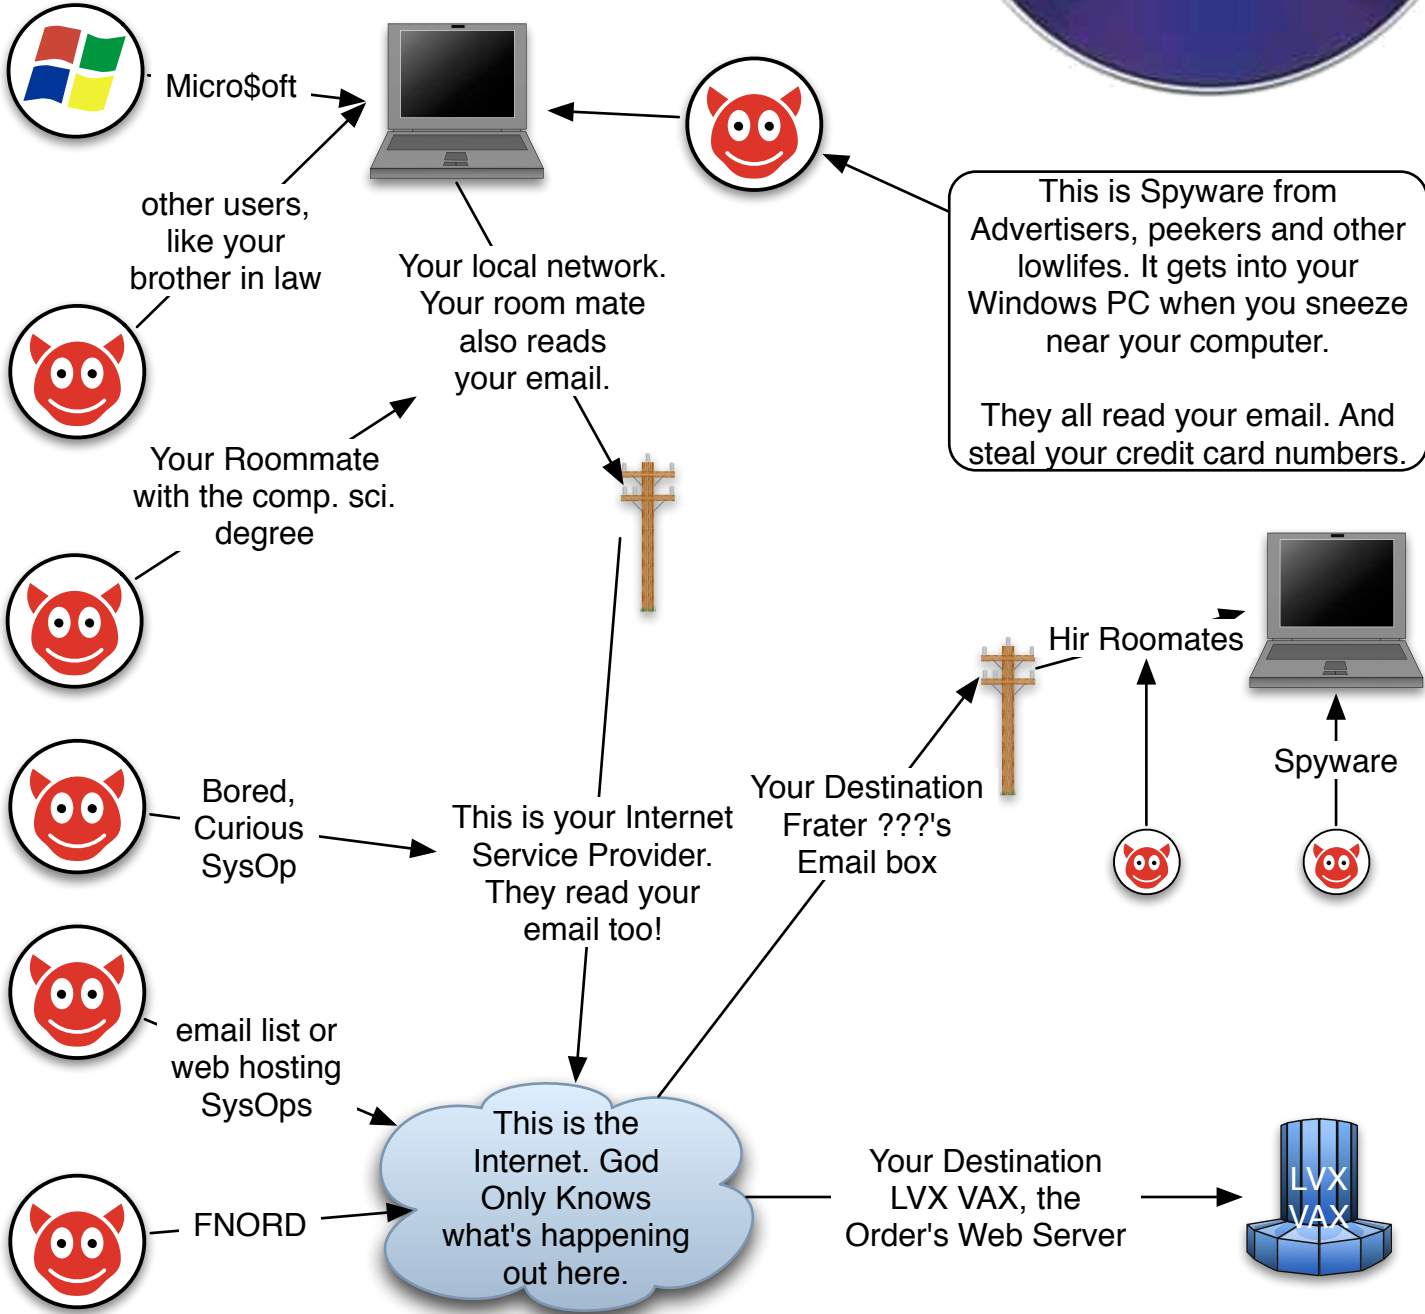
Micro$oft

other users, like your brother in law

Your local network. Your room mate also reads your email.

This is Spyware from Advertisers, peekers and other lowlifes. It gets into your Windows PC when you sneeze near your computer.

They all read your email. And steal your credit card numbers.

Your Roommate with the comp. sci. degree

Hir Roomates

Spyware

Bored, Curious SysOp

This is your Internet Service Provider. They read your email too!

Your Destination Frater ???'s Email box

email list or web hosting SysOps

This is the Internet. God Only Knows what's happening out here.

FNORD

Your Destination LVX VAX, the Order's Web Server

LVX VAX